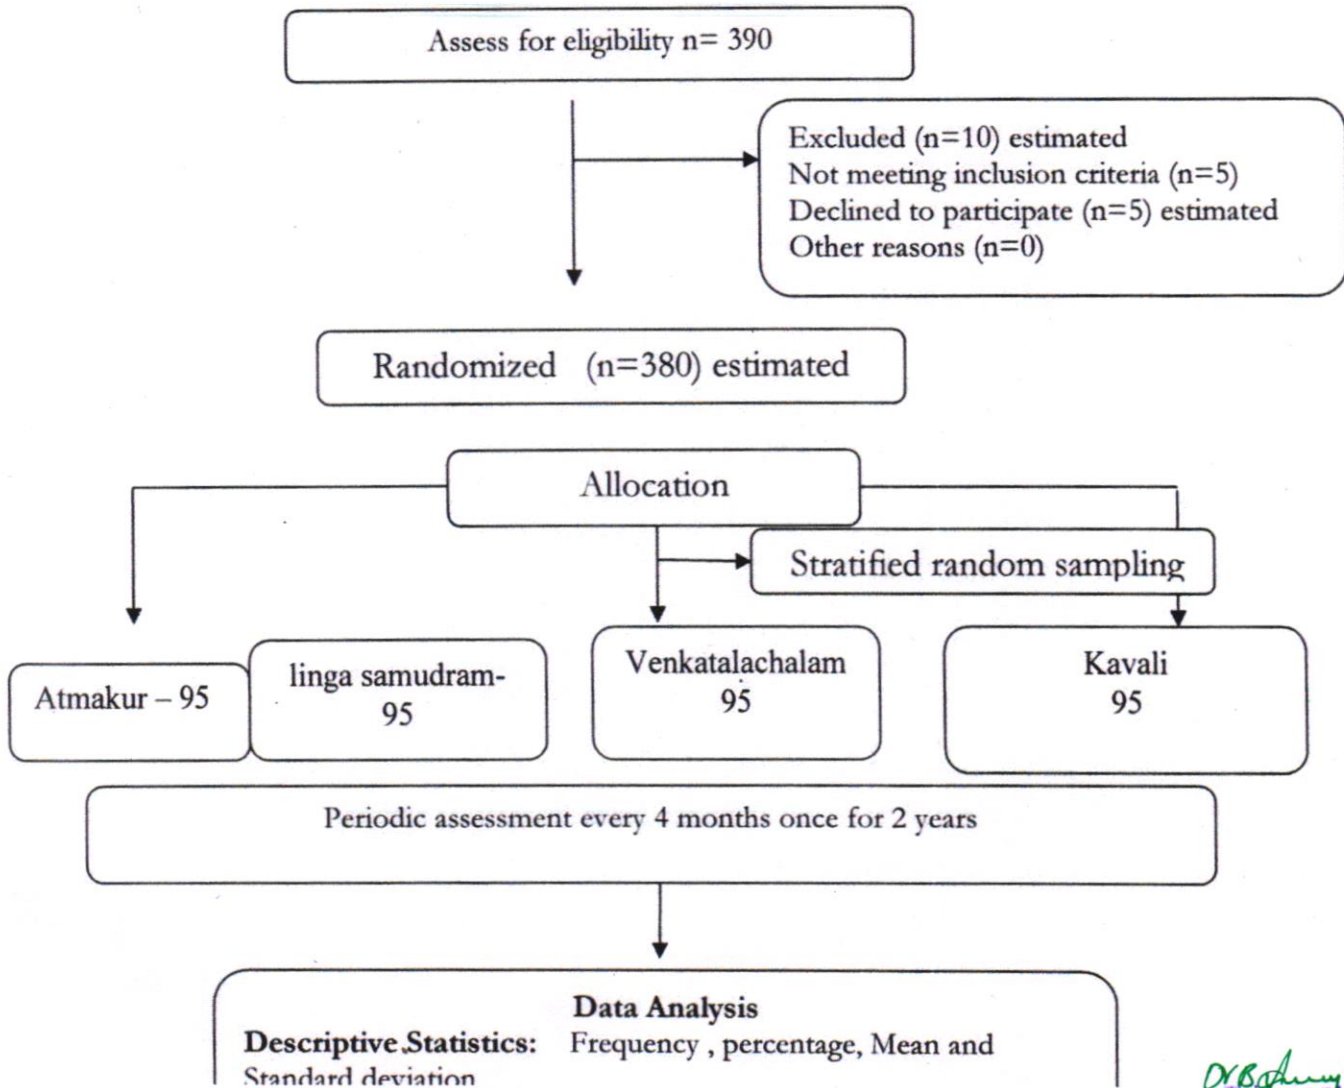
Assess for eligibility n= 390

Excluded (n=10) estimated
Not meeting inclusion criteria (n=5)
Declined to participate (n=5) estimated
Other reasons (n=0)

Randomized (n=380) estimated

Allocation

Stratified random sampling

Atmakur – 95

linga samudram- 95

Venkatalachalam 95

Kavali 95

Periodic assessment every 4 months once for 2 years

Data Analysis
Descriptive Statistics: Frequency , percentage, Mean and Standard deviation

Dr.B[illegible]